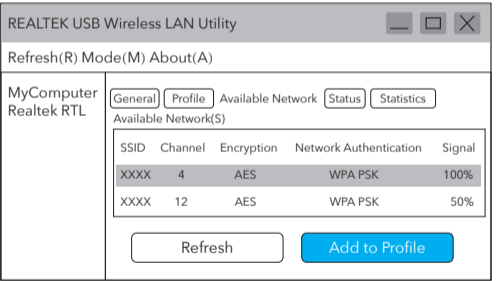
REALTEK USB Wireless LAN Utility

Refresh(R) Mode(M) About(A)

MyComputer
Realtek RTL

General Profile Available Network Status Statistics

Available Network(S)

| SSID | Channel | Encryption | Network Authentication | Signal |
|---|---|---|---|---|
| XXXX | 4 | AES | WPA PSK | 100% |
| XXXX | 12 | AES | WPA PSK | 50% |

Refresh Add to Profile